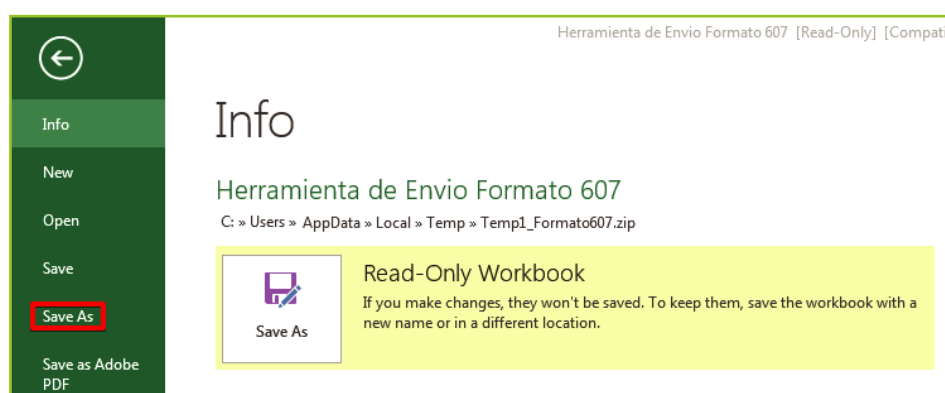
Herramienta de Envio Formato 607 [Read-Only] [Compati

Info

New

Open

Save

Save As

Save as Adobe PDF

Info

Herramienta de Envio Formato 607

C: » Users » AppData » Local » Temp » Temp1_Formato607.zip

Save As

Read-Only Workbook

If you make changes, they won't be saved. To keep them, save the workbook with a new name or in a different location.